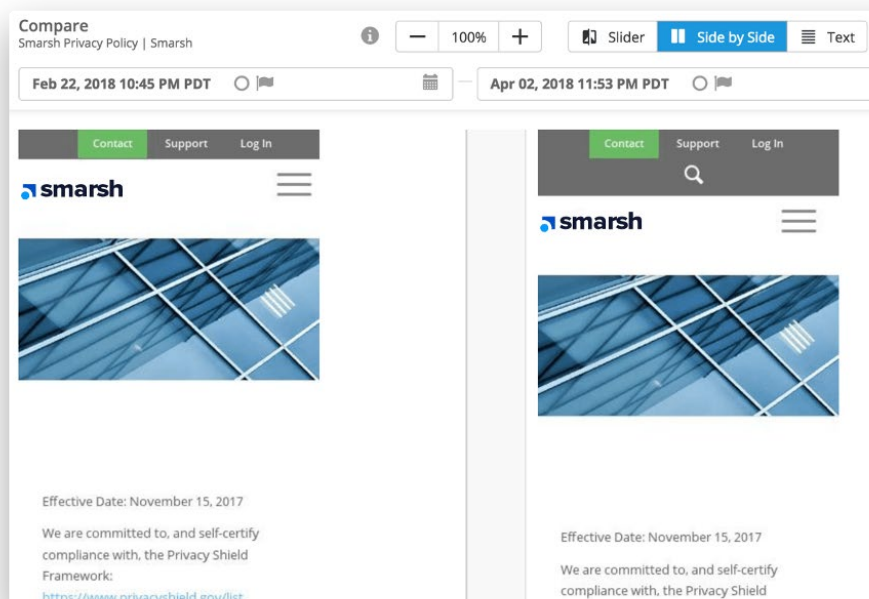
Compare
Smarsh Privacy Policy | Smarsh

100%

Slider Side by Side Text

Feb 22, 2018 10:45 PM PDT

Apr 02, 2018 11:53 PM PDT

Contact Support Log In

smarsh

Effective Date: November 15, 2017

We are committed to, and self-certify compliance with, the Privacy Shield Framework:

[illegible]

Contact Support Log In

smarsh

Effective Date: November 15, 2017

We are committed to, and self-certify compliance with, the Privacy Shield